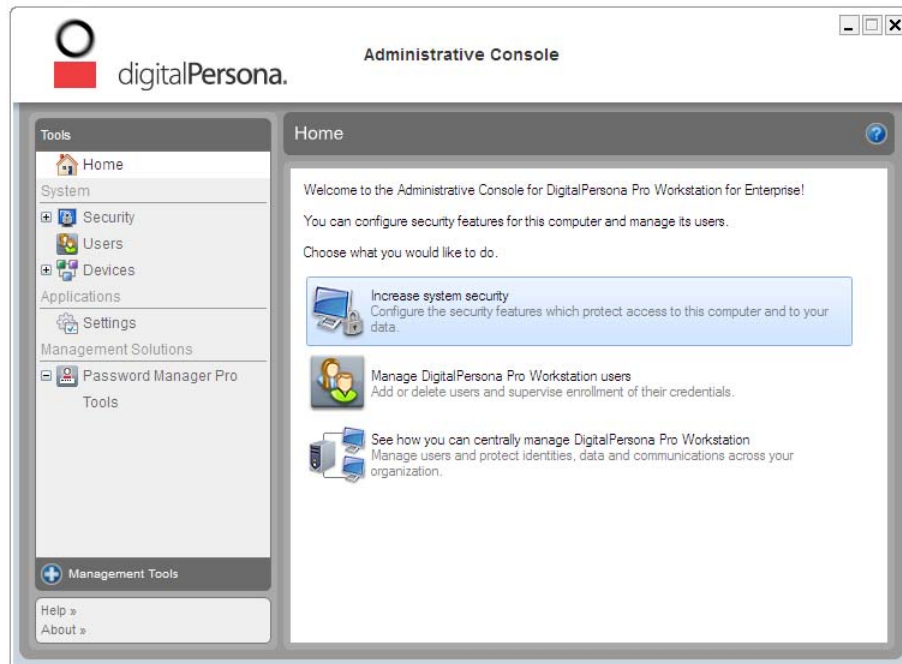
digitalPersona.

Administrative Console

Tools

Home

System

Security

Users

Devices

Applications

Settings

Management Solutions

Password Manager Pro Tools

Management Tools

Help »
About »

Home

Welcome to the Administrative Console for DigitalPersona Pro Workstation for Enterprise!

You can configure security features for this computer and manage its users.

Choose what you would like to do.

Increase system security
Configure the security features which protect access to this computer and to your data.

Manage DigitalPersona Pro Workstation users
Add or delete users and supervise enrollment of their credentials.

See how you can centrally manage DigitalPersona Pro Workstation
Manage users and protect identities, data and communications across your organization.